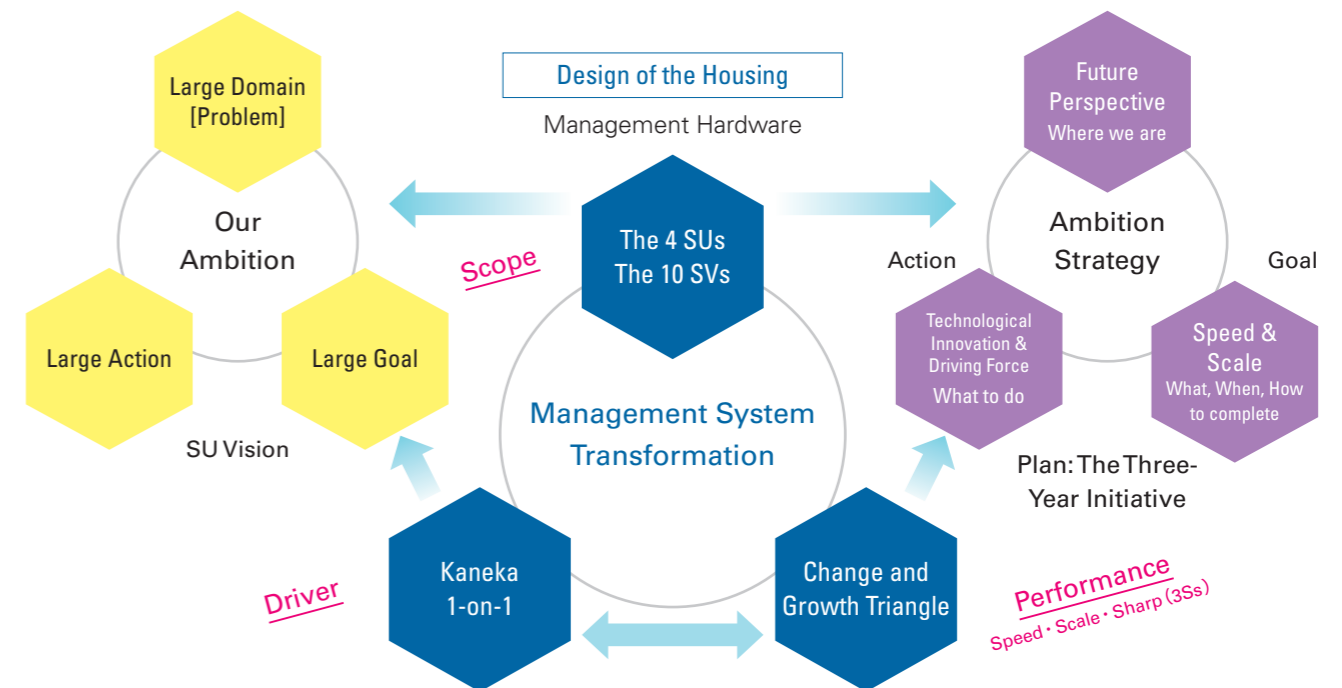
Design of the Housing

Management Hardware

Large Domain [Problem]

Our Ambition

Large Action

Large Goal

SU Vision

Scope

The 4 SUs
The 10 SVs

Management System Transformation

Future Perspective
Where we are

Ambition Strategy

Action

Goal

Technological Innovation & Driving Force
What to do

Speed & Scale
What, When, How to complete

Plan: The Three-Year Initiative

Driver

Kaneka 1-on-1

Change and Growth Triangle

Performance
Speed · Scale · Sharp (3Ss)